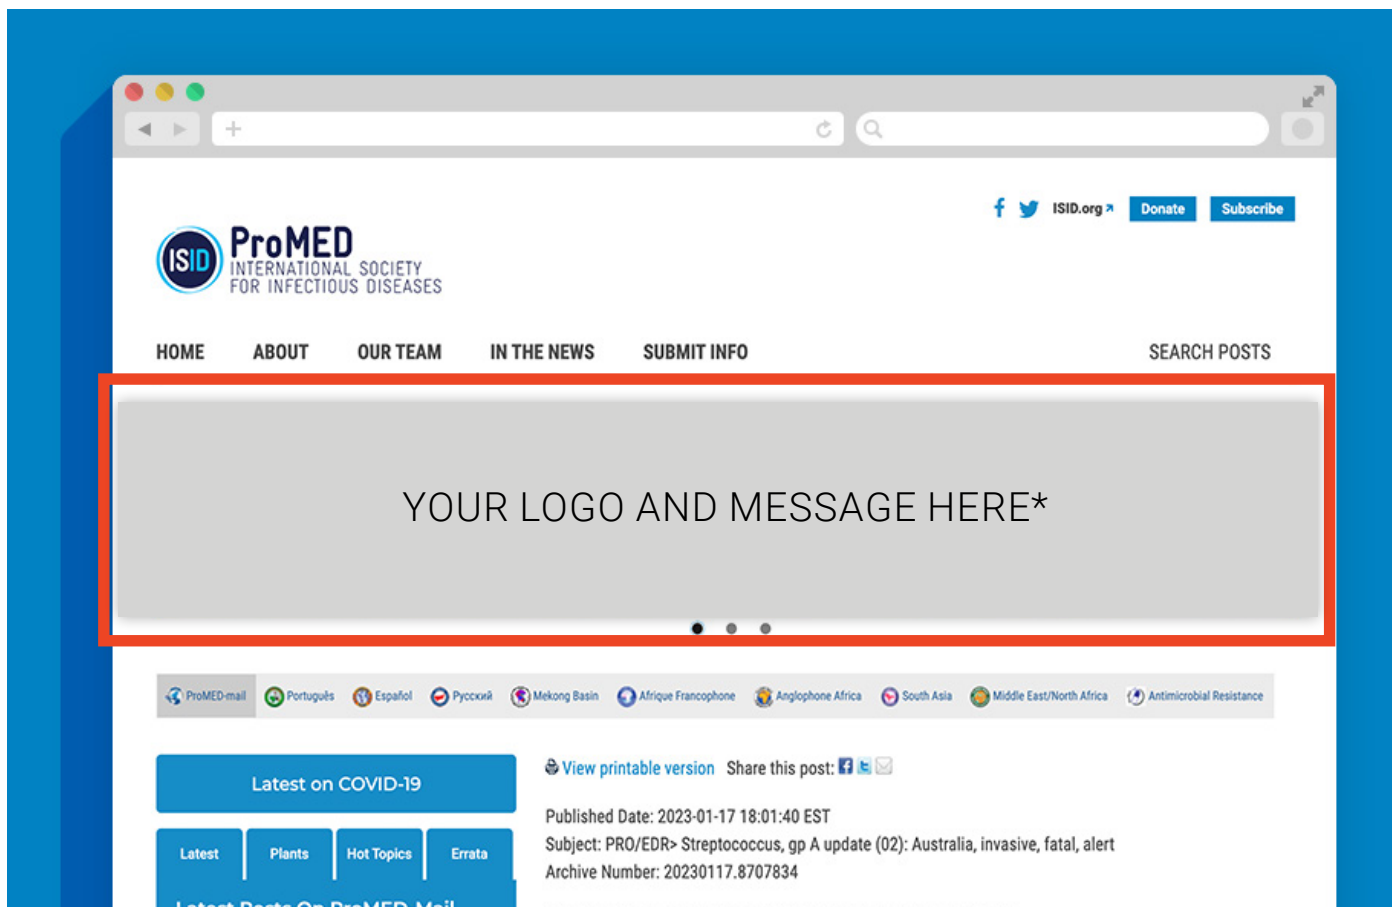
ISID.org ↗ Donate Subscribe

ISID ProMED INTERNATIONAL SOCIETY FOR INFECTIOUS DISEASES

HOME ABOUT OUR TEAM IN THE NEWS SUBMIT INFO SEARCH POSTS

YOUR LOGO AND MESSAGE HERE*

ProMED-mail Português Español Русский Mekong Basin Afrique Francophone Anglophone Africa South Asia Middle East/North Africa Antimicrobial Resistance

Latest on COVID-19

Latest Plants Hot Topics Errata

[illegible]

View printable version Share this post:

Published Date: 2023-01-17 18:01:40 EST
Subject: PRO/EDR> Streptococcus, gp A update (02): Australia, invasive, fatal, alert
Archive Number: 20230117.8707834